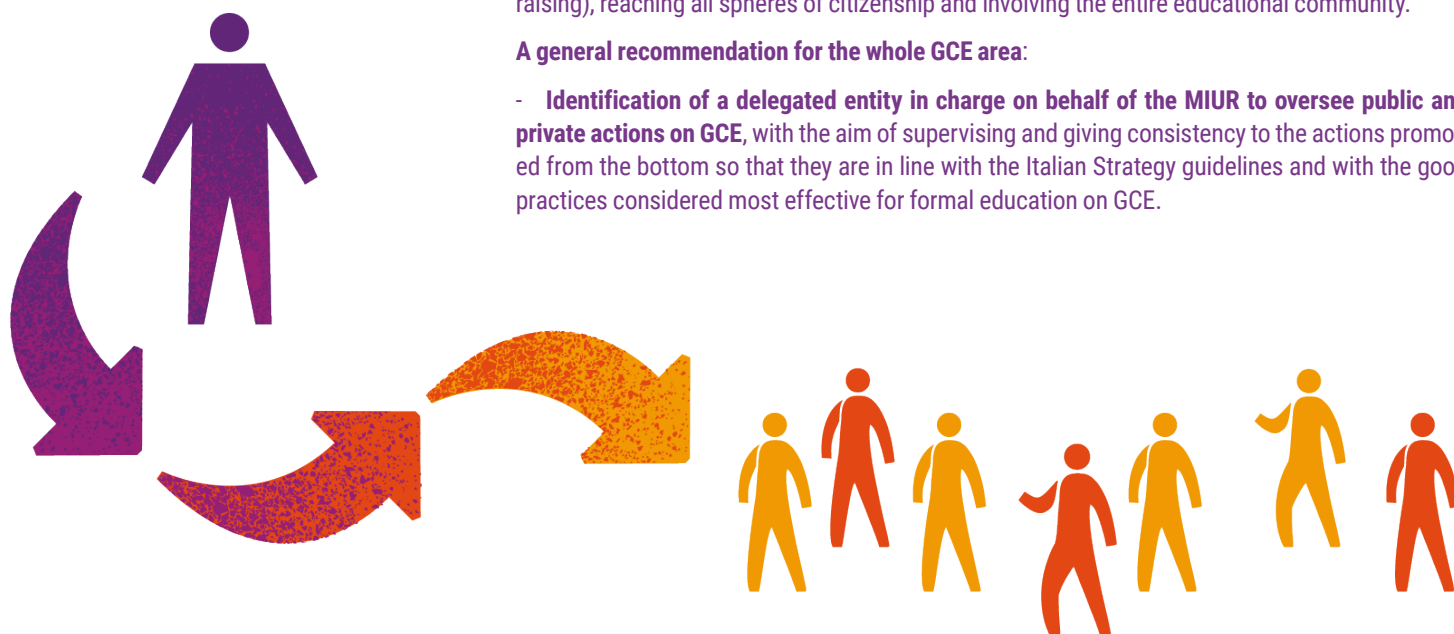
raising), reaching all spheres of citizenship and involving the entire educational community.

A general recommendation for the whole GCE area:

- Identification of a delegated entity in charge on behalf of the MIUR to oversee public an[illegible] private actions on GCE, with the aim of supervising and giving consistency to the actions promo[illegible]ed from the bottom so that they are in line with the Italian Strategy guidelines and with the goo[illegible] practices considered most effective for formal education on GCE.